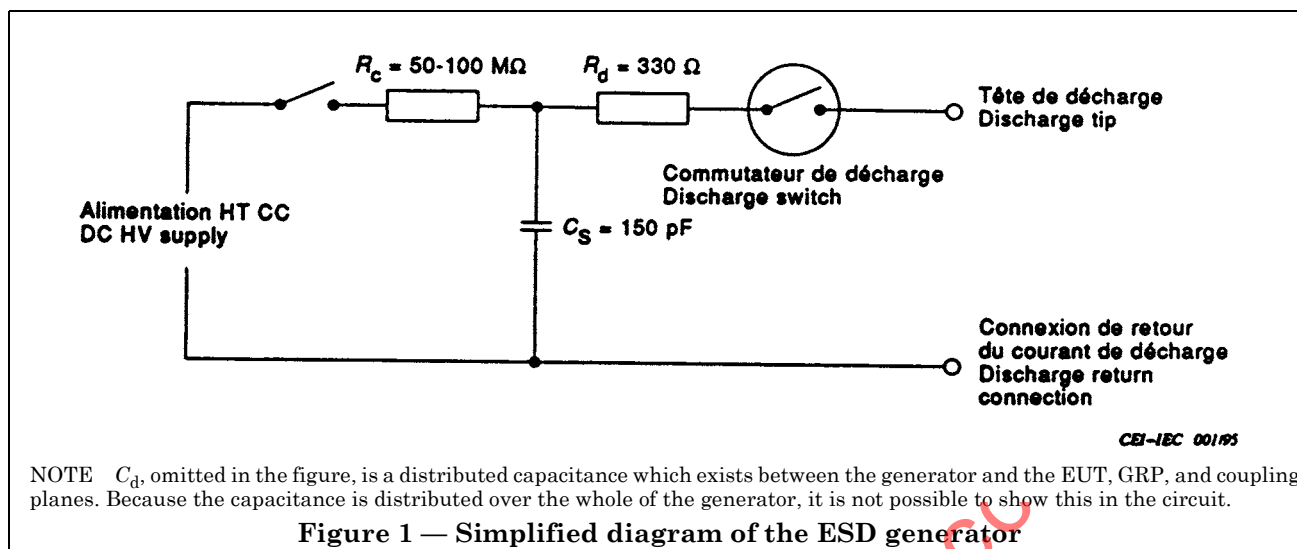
$R_c$ = 50-100 MΩ

$R_d$ = 330 Ω

Tête de décharge
Discharge tip

Commutateur de décharge
Discharge switch

Alimentation HT CC
DC HV supply

$C_S$ = 150 pF

Connexion de retour
du courant de décharge
Discharge return
connection

CEI-IEC 001/95

NOTE $C_d$, omitted in the figure, is a distributed capacitance which exists between the generator and the EUT, GRP, and coupling planes. Because the capacitance is distributed over the whole of the generator, it is not possible to show this in the circuit.

Figure 1 — Simplified diagram of the ESD generator